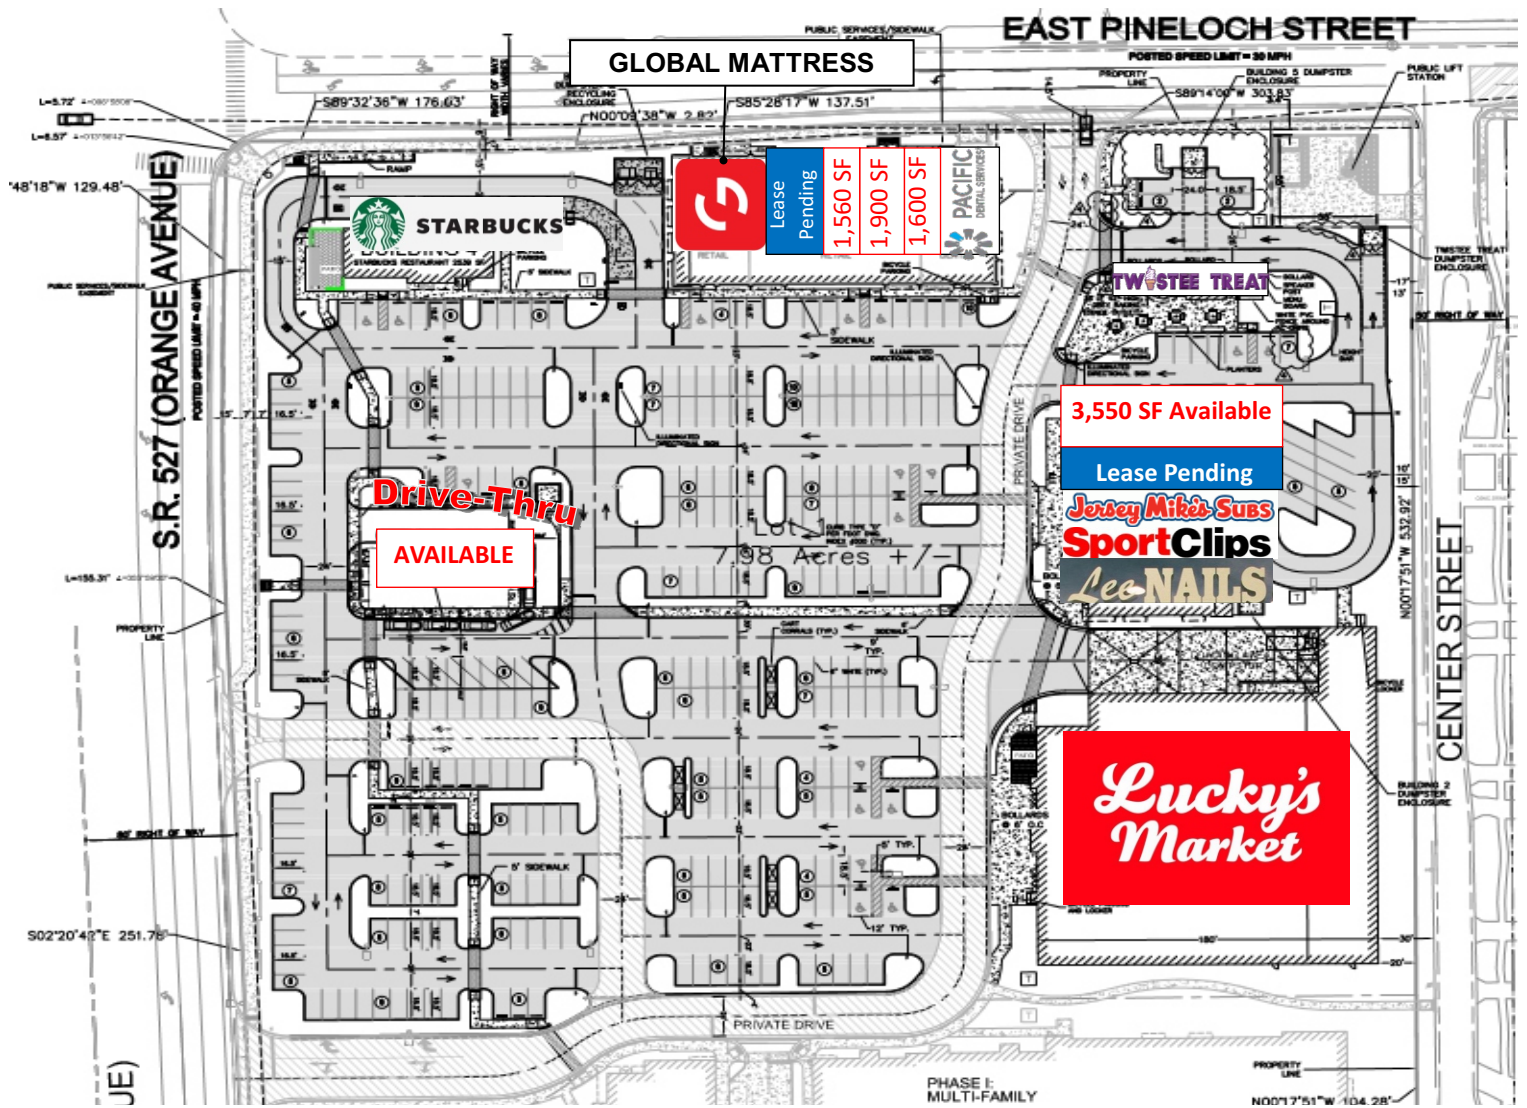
EAST PINELOCH STREET
POSTED SPEED LIMIT = 30 MPH
GLOBAL MATTRESS
PUBLIC SERVICES/SIDEWALK EASEMENT
S89°32'36"W 176.63'
S85°28'17"W 137.51'
N00°09'38"W 2.82'
S89°14'00"W 303.83'
RECYCLING ENCLOSURE
PROPERTY LINE
BUILDING 5 DUMPSTER ENCLOSURE
PUBLIC LIFT STATION
L=5.72'
L=8.57'
48'18"W 129.48'
RAMP
STARBUCKS
Lease Pending
1,560 SF
1,900 SF
1,600 SF
PACIFIC DENTAL SERVICES
TWISTEE TREAT
TWISTEE TREAT DUMPSTER ENCLOSURE
RETAIL
SIDEWALK
S.R. 527 (ORANGE AVENUE)
POSTED SPEED LIMIT = 40 MPH
PUBLIC SERVICES/SIDEWALK EASEMENT
3,550 SF Available
Lease Pending
Jersey Mike's Subs
SportClips
Lee NAILS
PRIVATE DRIVE
Drive-Thru
AVAILABLE
Lot 1
7.98 Acres +/-
L=155.31'
PROPERTY LINE
SIDEWALK
5' SIDEWALK
80' RIGHT OF WAY
60' RIGHT OF WAY
S02°20'42"E 251.76'
N00°17'51"W 532.92'
CENTER STREET
Lucky's Market
BUILDING 2 DUMPSTER ENCLOSURE
BOLLARDS
PRIVATE DRIVE
PHASE I: MULTI-FAMILY
PROPERTY LINE
N00°17'51"W 104.28'
UE)